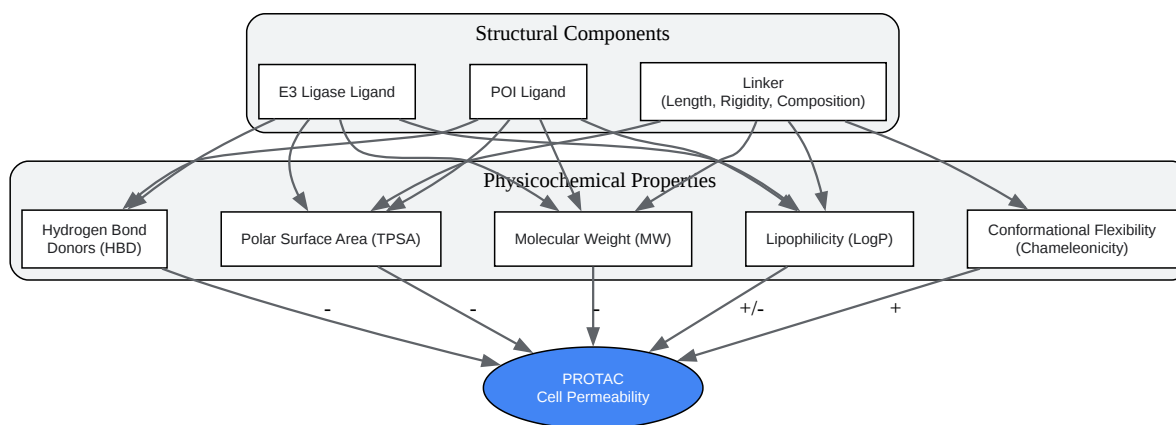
Structural Components

E3 Ligase Ligand

POI Ligand

Linker
(Length, Rigidity, Composition)

Physicochemical Properties

Hydrogen Bond Donors (HBD)

Polar Surface Area (TPSA)

Molecular Weight (MW)

Lipophilicity (LogP)

Conformational Flexibility (Chameleonicity)

-

-

-

+/-

+

PROTAC
Cell Permeability